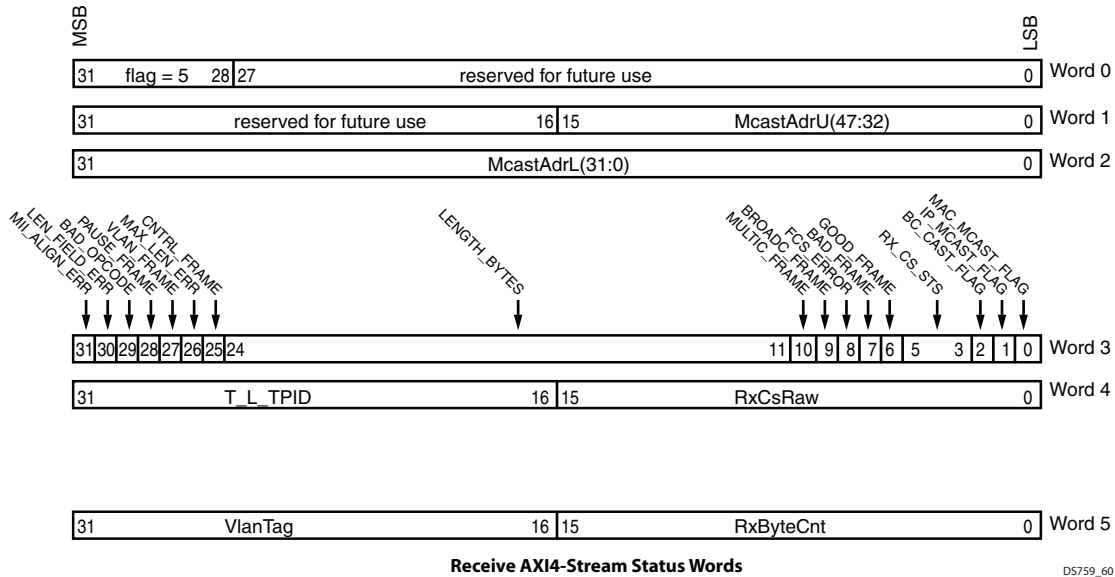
MSB

LSB

31 flag = 5 28 27 reserved for future use 0 Word 0

31 reserved for future use 16 15 McastAdrU(47:32) 0 Word 1

31 McastAdrL(31:0) 0 Word 2

MII_ALIGN_ERR
LEN_FIELD_ERR
BAD_OPCODE
PAUSE_FRAME
VLAN_FRAME
MAX_LEN_ERR
CNTRL_FRAME

LENGTH_BYTES

MULTIC_FRAME
BROADC_FRAME
FCS_ERROR
BAD_FRAME
GOOD_FRAME
RX_CS_STS
BC_CAST_FLAG
IP_MCAST_FLAG
MAC_MCAST_FLAG

31 30 29 28 27 26 25 24 11 10 9 8 7 6 5 3 2 1 0 Word 3

31 T_L_TPID 16 15 RxCsRaw 0 Word 4

31 VlanTag 16 15 RxByteCnt 0 Word 5

Receive AXI4-Stream Status Words

DS759_60